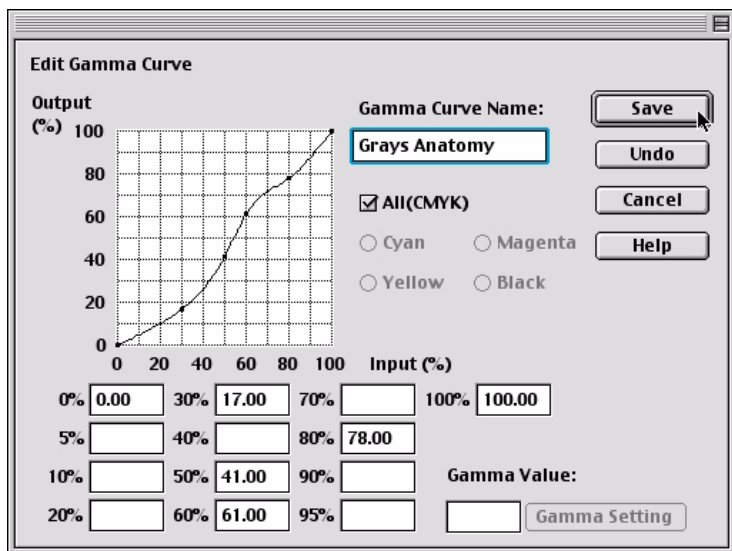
Edit Gamma Curve

Output (%)

100
80
60
40
20
0

0 20 40 60 80 100 Input (%)

Gamma Curve Name:

Grays Anatomy

☑ All(CMYK)

○ Cyan ○ Magenta

○ Yellow ○ Black

Save

Undo

Cancel

Help

| | | | | | | | |
|---|---|---|---|---|---|---|---|
| 0% | 0.00 | 30% | 17.00 | 70% | | 100% | 100.00 |
| 5% | | 40% | | 80% | 78.00 | | |
| 10% | | 50% | 41.00 | 90% | | | |
| 20% | | 60% | 61.00 | 95% | | | |

Gamma Value:

Gamma Setting